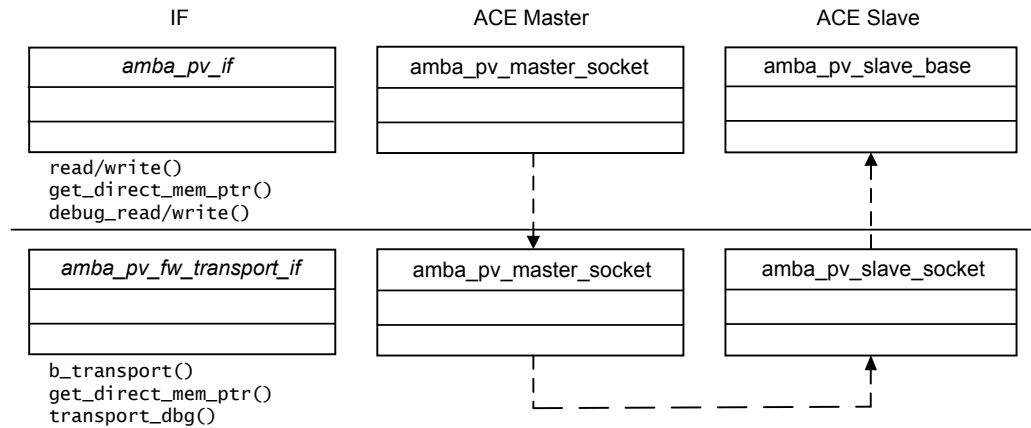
IF

ACE Master

ACE Slave

amba_pv_if

amba_pv_master_socket

amba_pv_slave_base

read/write()
get_direct_mem_ptr()
debug_read/write()

amba_pv_fw_transport_if

amba_pv_master_socket

amba_pv_slave_socket

b_transport()
get_direct_mem_ptr()
transport_dbg()